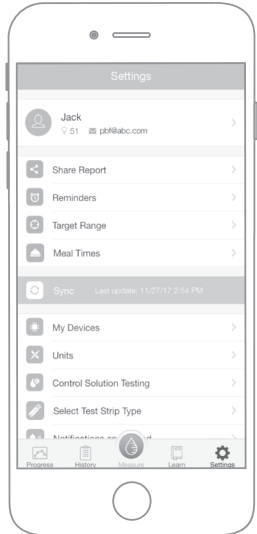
Settings

Jack
51 pbf@abc.com

Share Report

Reminders

Target Range

Meal Times

Sync Last update: 11/27/17 2:54 PM

My Devices

Units

Control Solution Testing

Select Test Strip Type

Notifications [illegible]

Progress History Measure Learn Settings